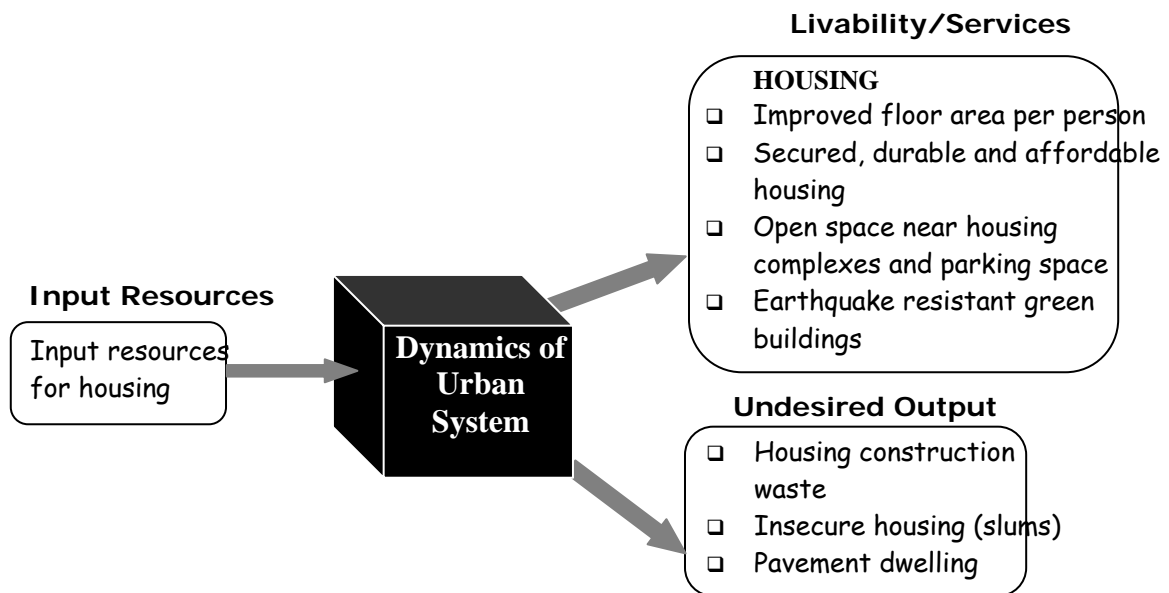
Livability/Services

HOUSING

- Improved floor area per person
- Secured, durable and affordable housing
- Open space near housing complexes and parking space
- Earthquake resistant green buildings

Input Resources

Input resources for housing

Dynamics of Urban System

Undesired Output

- Housing construction waste
- Insecure housing (slums)
- Pavement dwelling